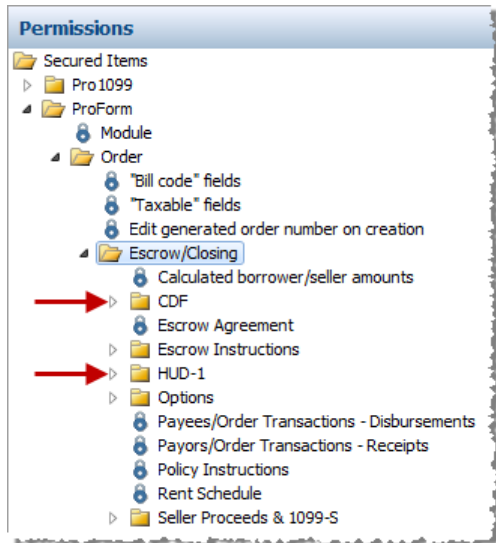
Permissions

Secured Items
Pro1099
ProForm
Module
Order
"Bill code" fields
"Taxable" fields
Edit generated order number on creation
Escrow/Closing
Calculated borrower/seller amounts
CDF
Escrow Agreement
Escrow Instructions
HUD-1
Options
Payees/Order Transactions - Disbursements
Payors/Order Transactions - Receipts
Policy Instructions
Rent Schedule
Seller Proceeds & 1099-S